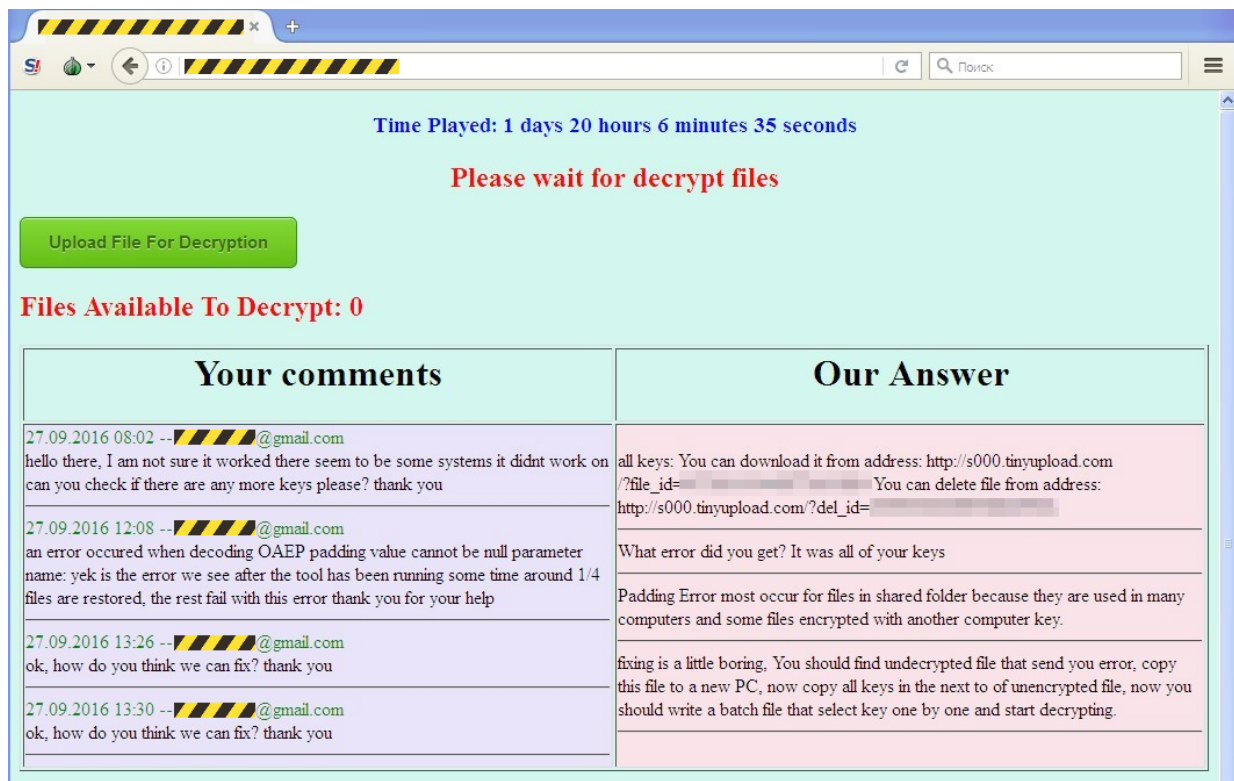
Поиск

Time Played: 1 days 20 hours 6 minutes 35 seconds

Please wait for decrypt files

Upload File For Decryption

Files Available To Decrypt: 0

| Your comments | Our Answer |
|---|---|
| 27.09.2016 08:02 --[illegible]@gmail.com hello there, I am not sure it worked there seem to be some systems it didnt work on can you check if there are any more keys please? thank you | all keys: You can download it from address: http://s000.tinyupload.com /?file_id=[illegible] You can delete file from address: http://s000.tinyupload.com/?del_id=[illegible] |
| 27.09.2016 12:08 --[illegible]@gmail.com an error occured when decoding OAEP padding value cannot be null parameter name: yek is the error we see after the tool has been running some time around 1/4 files are restored, the rest fail with this error thank you for your help | What error did you get? It was all of your keys |
| | Padding Error most occur for files in shared folder because they are used in many computers and some files encrypted with another computer key. |
| 27.09.2016 13:26 --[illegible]@gmail.com ok, how do you think we can fix? thank you | fixing is a little boring, You should find undecrypted file that send you error, copy this file to a new PC, now copy all keys in the next to of unencrypted file, now you should write a batch file that select key one by one and start decrypting. |
| 27.09.2016 13:30 --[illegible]@gmail.com ok, how do you think we can fix? thank you | |